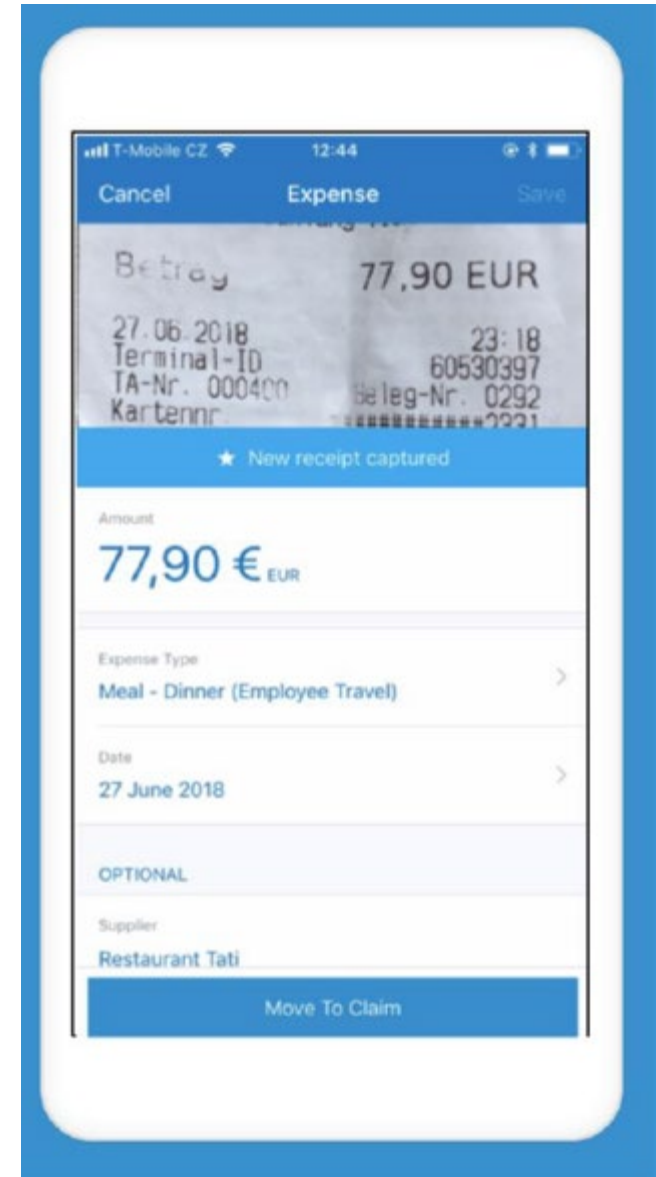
T-Mobile CZ 12:44

Cancel Expense Save

Betrag 77,90 EUR

27.06.2018 23:18
Terminal-ID 60530397
TA-Nr. 000400 Beleg-Nr. 0292
Kartennr. ###########2331

★ New receipt captured

Amount
77,90 € EUR

Expense Type
Meal - Dinner (Employee Travel)

Date
27 June 2018

OPTIONAL

Supplier
Restaurant Tati

Move To Claim